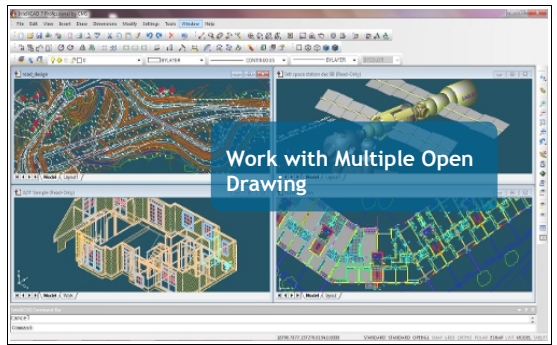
File Edit View Insert Draw Dimension Modify Settings Tools Window Help

BYLAYER CONTINUOUS BYLAYER BYCOLOR

road_design

Model Layout1

Work with Multiple Open Drawing

Model Layout1

Model Plan

Model Layout1

Cancel
Command:

STANDARD STANDARD OFFHELL SNAP GRID ORTHO POLAR OSNAP OTRACK LWT MODEL